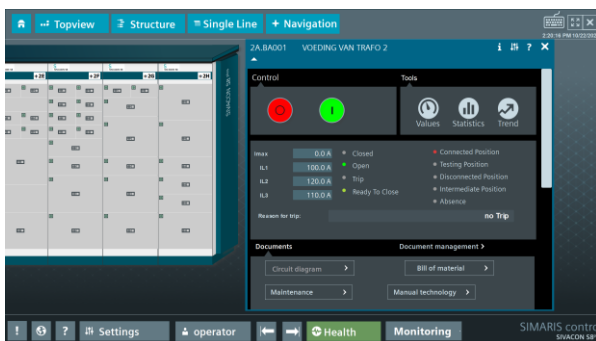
Topview
Structure
Single Line
Navigation
2:29:16 PM 10/22/202

2A.BA001 VOEDING VAN TRAFO 2
i ? ✕

Control
Tools
Values Statistics Trend

| Imax | 0.0 A |
|---|---|
| IL1 | 100.0 A |
| IL2 | 120.0 A |
| IL3 | 110.0 A |

Closed
Open
Trip
Ready To Close

Connected Position
Testing Position
Disconnected Position
Intermediate Position
Absence

Reason for trip:
no Trip

Documents
Document management >
Circuit diagram >
Bill of material >
Maintenance >
Manual technology >

SIVACON S8

Settings
operator
Health
Monitoring
SIMARIS contr
SIVACON S8